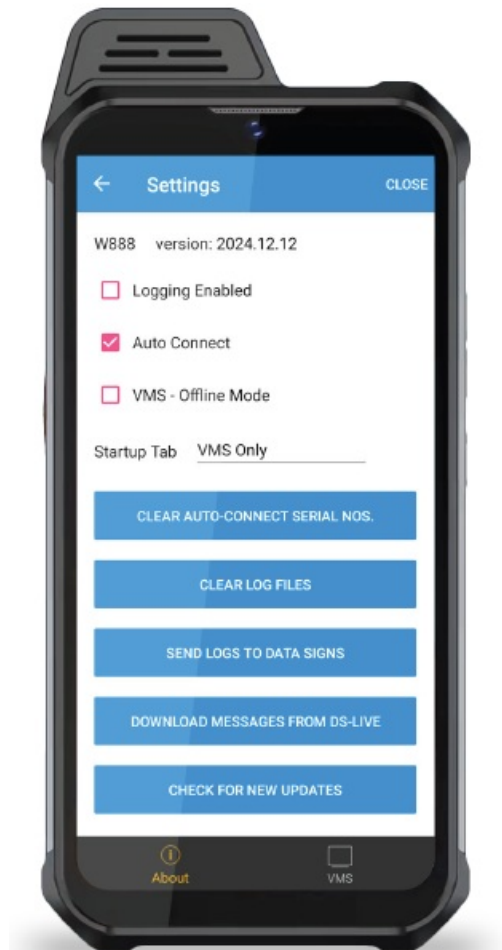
←
Settings
CLOSE

W888 version: 2024.12.12

Logging Enabled

Auto Connect

VMS - Offline Mode

Startup Tab VMS Only

CLEAR AUTO-CONNECT SERIAL NOS.

CLEAR LOG FILES

SEND LOGS TO DATA SIGNS

DOWNLOAD MESSAGES FROM DS-LIVE

CHECK FOR NEW UPDATES

About

VMS